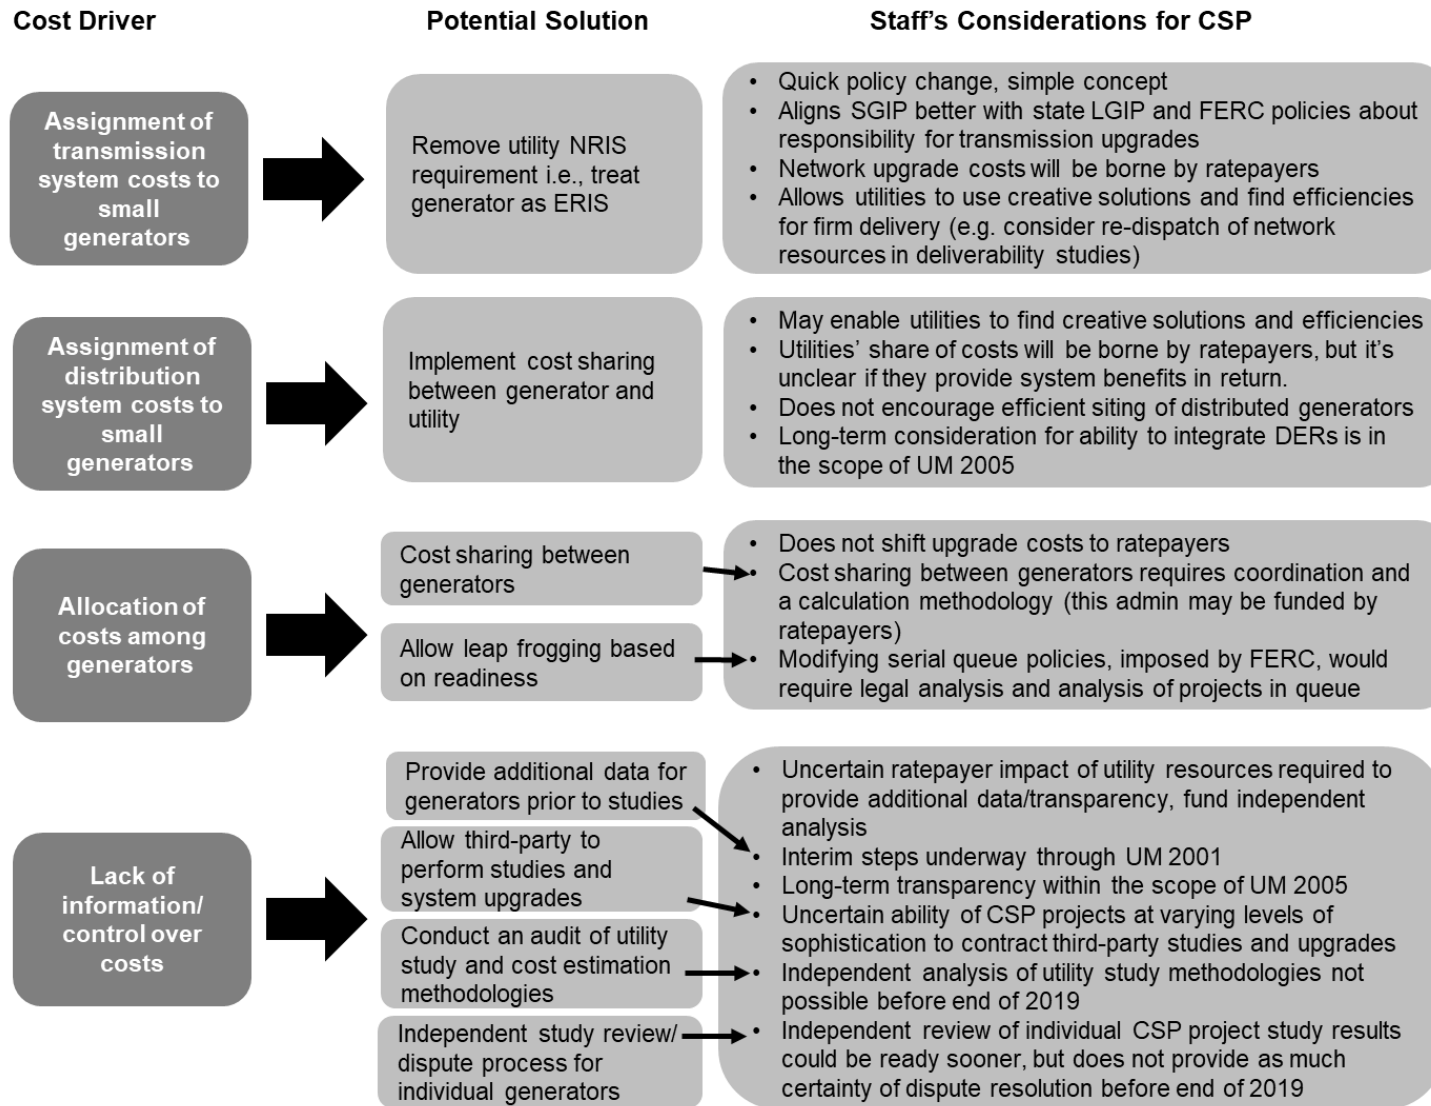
Cost Driver

Potential Solution

Staff's Considerations for CSP

Assignment of transmission system costs to small generators

Remove utility NRIS requirement i.e., treat generator as ERIS

• Quick policy change, simple concept
• Aligns SGIP better with state LGIP and FERC policies about responsibility for transmission upgrades
• Network upgrade costs will be borne by ratepayers
• Allows utilities to use creative solutions and find efficiencies for firm delivery (e.g. consider re-dispatch of network resources in deliverability studies)

Assignment of distribution system costs to small generators

Implement cost sharing between generator and utility

• May enable utilities to find creative solutions and efficiencies
• Utilities' share of costs will be borne by ratepayers, but it's unclear if they provide system benefits in return.
• Does not encourage efficient siting of distributed generators
• Long-term consideration for ability to integrate DERs is in the scope of UM 2005

Allocation of costs among generators

Cost sharing between generators

Allow leap frogging based on readiness

• Does not shift upgrade costs to ratepayers
• Cost sharing between generators requires coordination and a calculation methodology (this admin may be funded by ratepayers)
• Modifying serial queue policies, imposed by FERC, would require legal analysis and analysis of projects in queue

Lack of information/ control over costs

Provide additional data for generators prior to studies

Allow third-party to perform studies and system upgrades

Conduct an audit of utility study and cost estimation methodologies

Independent study review/ dispute process for individual generators

• Uncertain ratepayer impact of utility resources required to provide additional data/transparency, fund independent analysis
• Interim steps underway through UM 2001
• Long-term transparency within the scope of UM 2005
• Uncertain ability of CSP projects at varying levels of sophistication to contract third-party studies and upgrades
• Independent analysis of utility study methodologies not possible before end of 2019
• Independent review of individual CSP project study results could be ready sooner, but does not provide as much certainty of dispute resolution before end of 2019